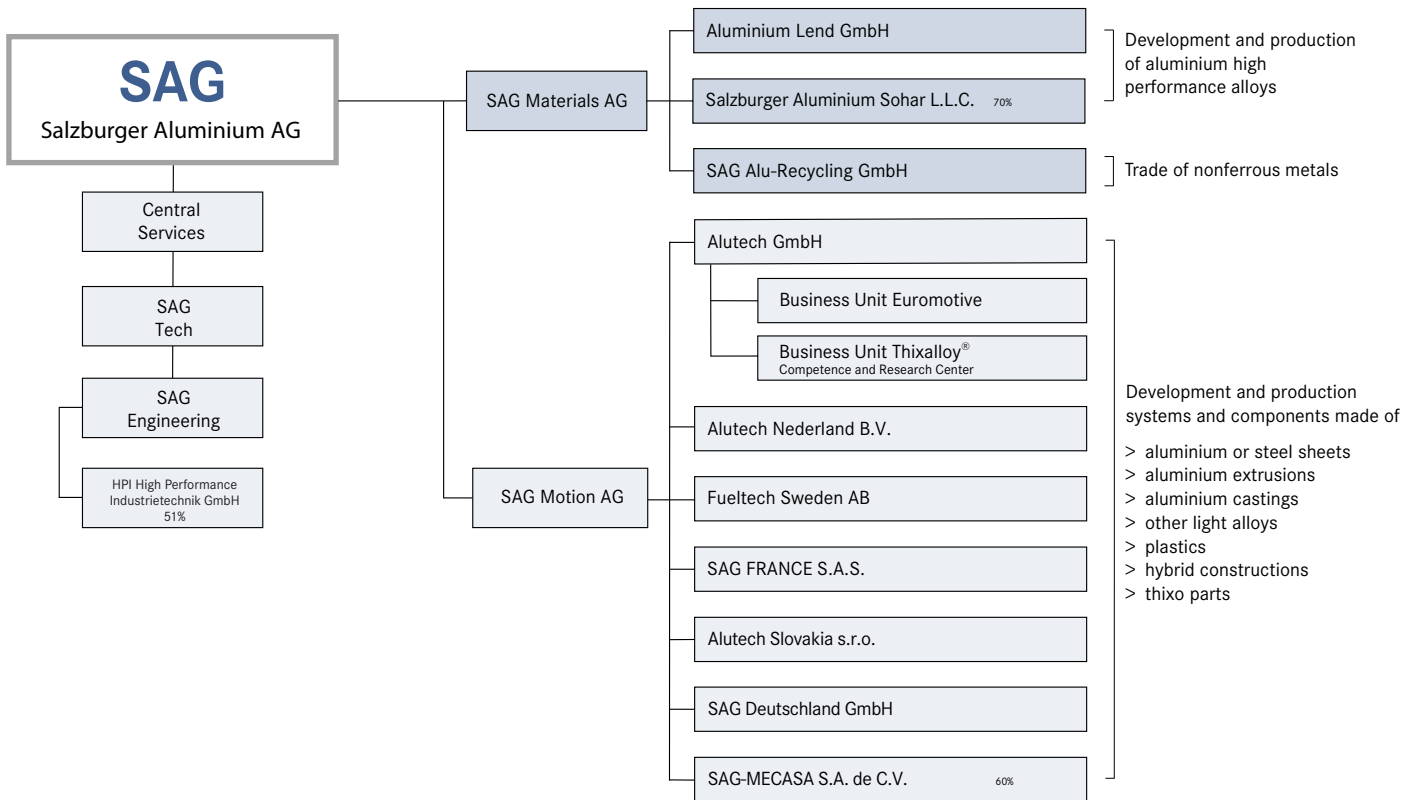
SAG
Salzburger Aluminium AG

Central Services

SAG Tech

SAG Engineering

HPI High Performance Industrietechnik GmbH 51%

SAG Materials AG

Aluminium Lend GmbH

Salzburger Aluminium Sohar L.L.C. 70%

SAG Alu-Recycling GmbH

Development and production of aluminium high performance alloys

Trade of nonferrous metals

SAG Motion AG

Alutech GmbH

Business Unit Euromotive

Business Unit Thixalloy®
Competence and Research Center

Alutech Nederland B.V.

Fueltech Sweden AB

SAG FRANCE S.A.S.

Alutech Slovakia s.r.o.

SAG Deutschland GmbH

SAG-MECASA S.A. de C.V. 60%

Development and production systems and components made of

> aluminium or steel sheets
> aluminium extrusions
> aluminium castings
> other light alloys
> plastics
> hybrid constructions
> thixo parts